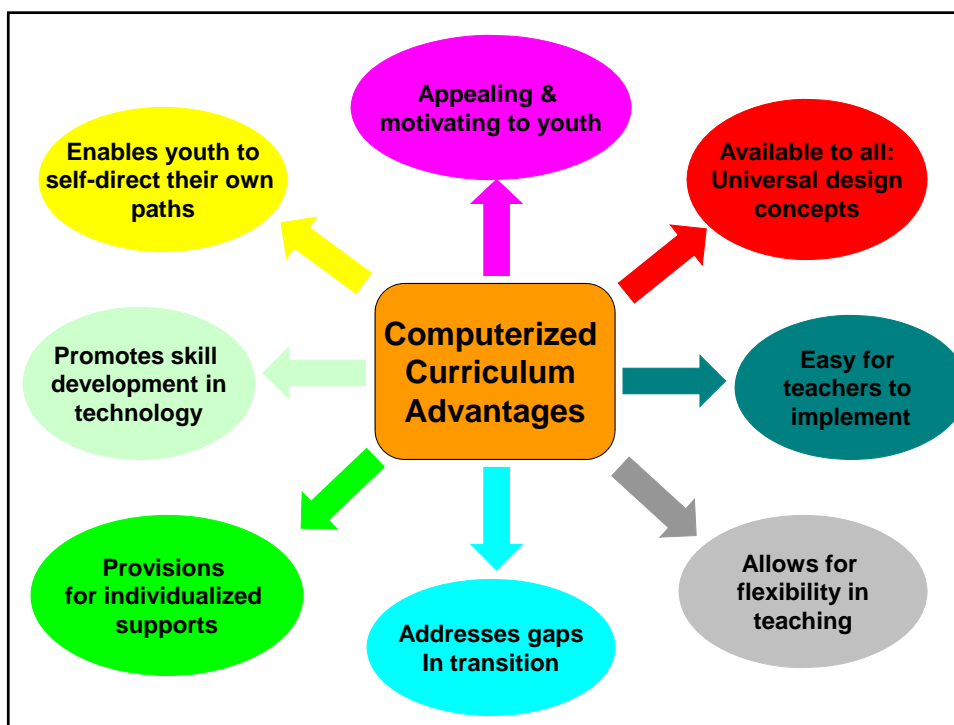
Computerized Curriculum Advantages

Appealing & motivating to youth

Available to all: Universal design concepts

Easy for teachers to implement

Allows for flexibility in teaching

Addresses gaps In transition

Provisions for individualized supports

Promotes skill development in technology

Enables youth to self-direct their own paths